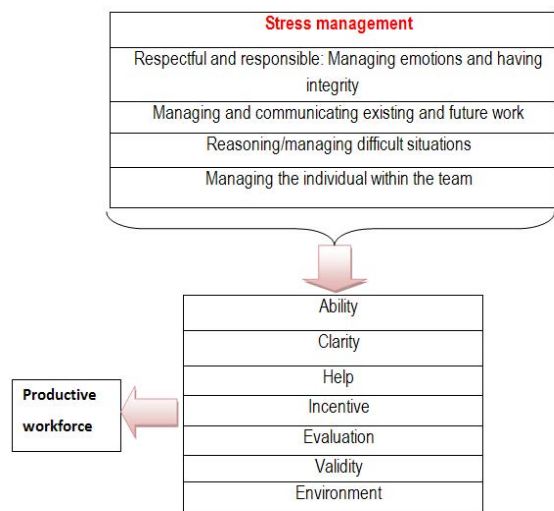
| Stress management |
|---|
| Respectful and responsible: Managing emotions and having integrity |
| Managing and communicating existing and future work |
| Reasoning/managing difficult situations |
| Managing the individual within the team |

| Ability |
|---|
| Clarity |
| Help |
| Incentive |
| Evaluation |
| Validity |
| Environment |

Productive workforce